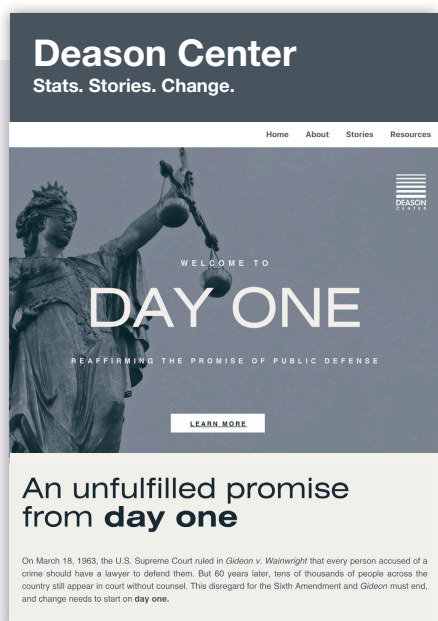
Deason Center
Stats. Stories. Change.

Home About Stories Resources

DEASON CENTER

WELCOME TO

DAY ONE

REAFFIRMING THE PROMISE OF PUBLIC DEFENSE

LEARN MORE

An unfulfilled promise from **day one**

On March 18, 1963, the U.S. Supreme Court ruled in *Gideon v. Wainwright* that every person accused of a crime should have a lawyer to defend them. But 60 years later, tens of thousands of people across the country still appear in court without counsel. This disregard for the Sixth Amendment and *Gideon* must end, and change needs to start on **day one.**